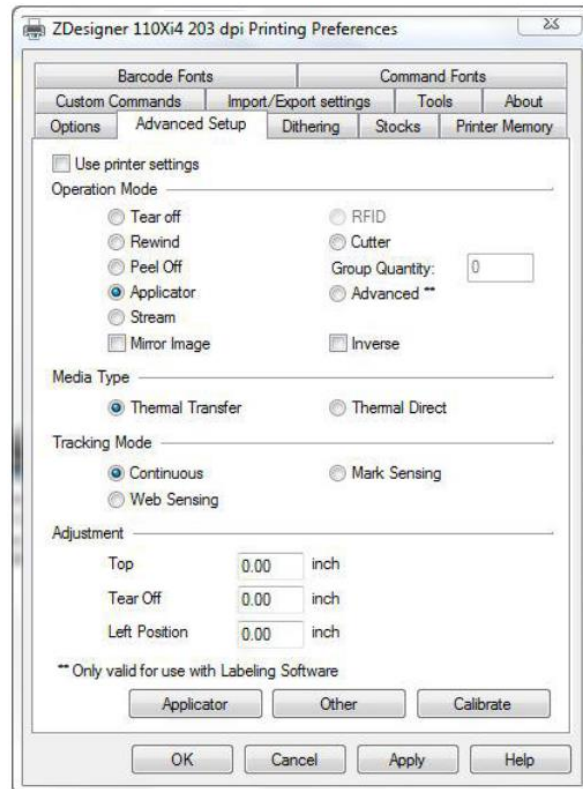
ZDesigner 110Xi4 203 dpi Printing Preferences

Barcode Fonts
Command Fonts
Custom Commands
Import/Export settings
Tools
About
Options
Advanced Setup
Dithering
Stocks
Printer Memory

Use printer settings

Operation Mode
Tear off
Rewind
Peel Off
Applicator
Stream
Mirror Image
RFID
Cutter
Group Quantity: 0
Advanced **
Inverse

Media Type
Thermal Transfer
Thermal Direct

Tracking Mode
Continuous
Web Sensing
Mark Sensing

Adjustment
Top 0.00 inch
Tear Off 0.00 inch
Left Position 0.00 inch

** Only valid for use with Labeling Software

Applicator
Other
Calibrate

OK
Cancel
Apply
Help